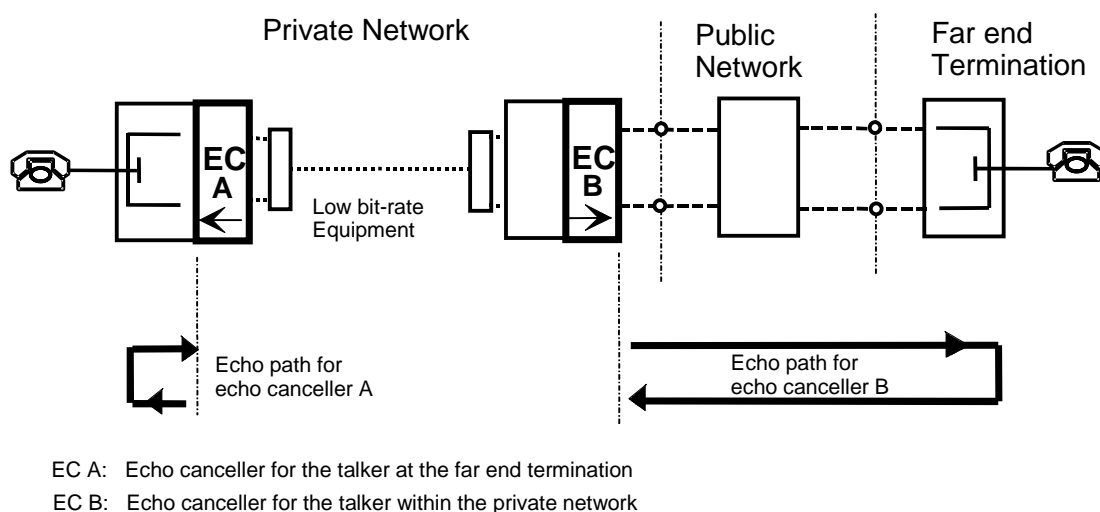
Private Network

Public Network

Far end Termination

EC A

Low bit-rate Equipment

EC B

Echo path for echo canceller A

Echo path for echo canceller B

EC A: Echo canceller for the talker at the far end termination

EC B: Echo canceller for the talker within the private network